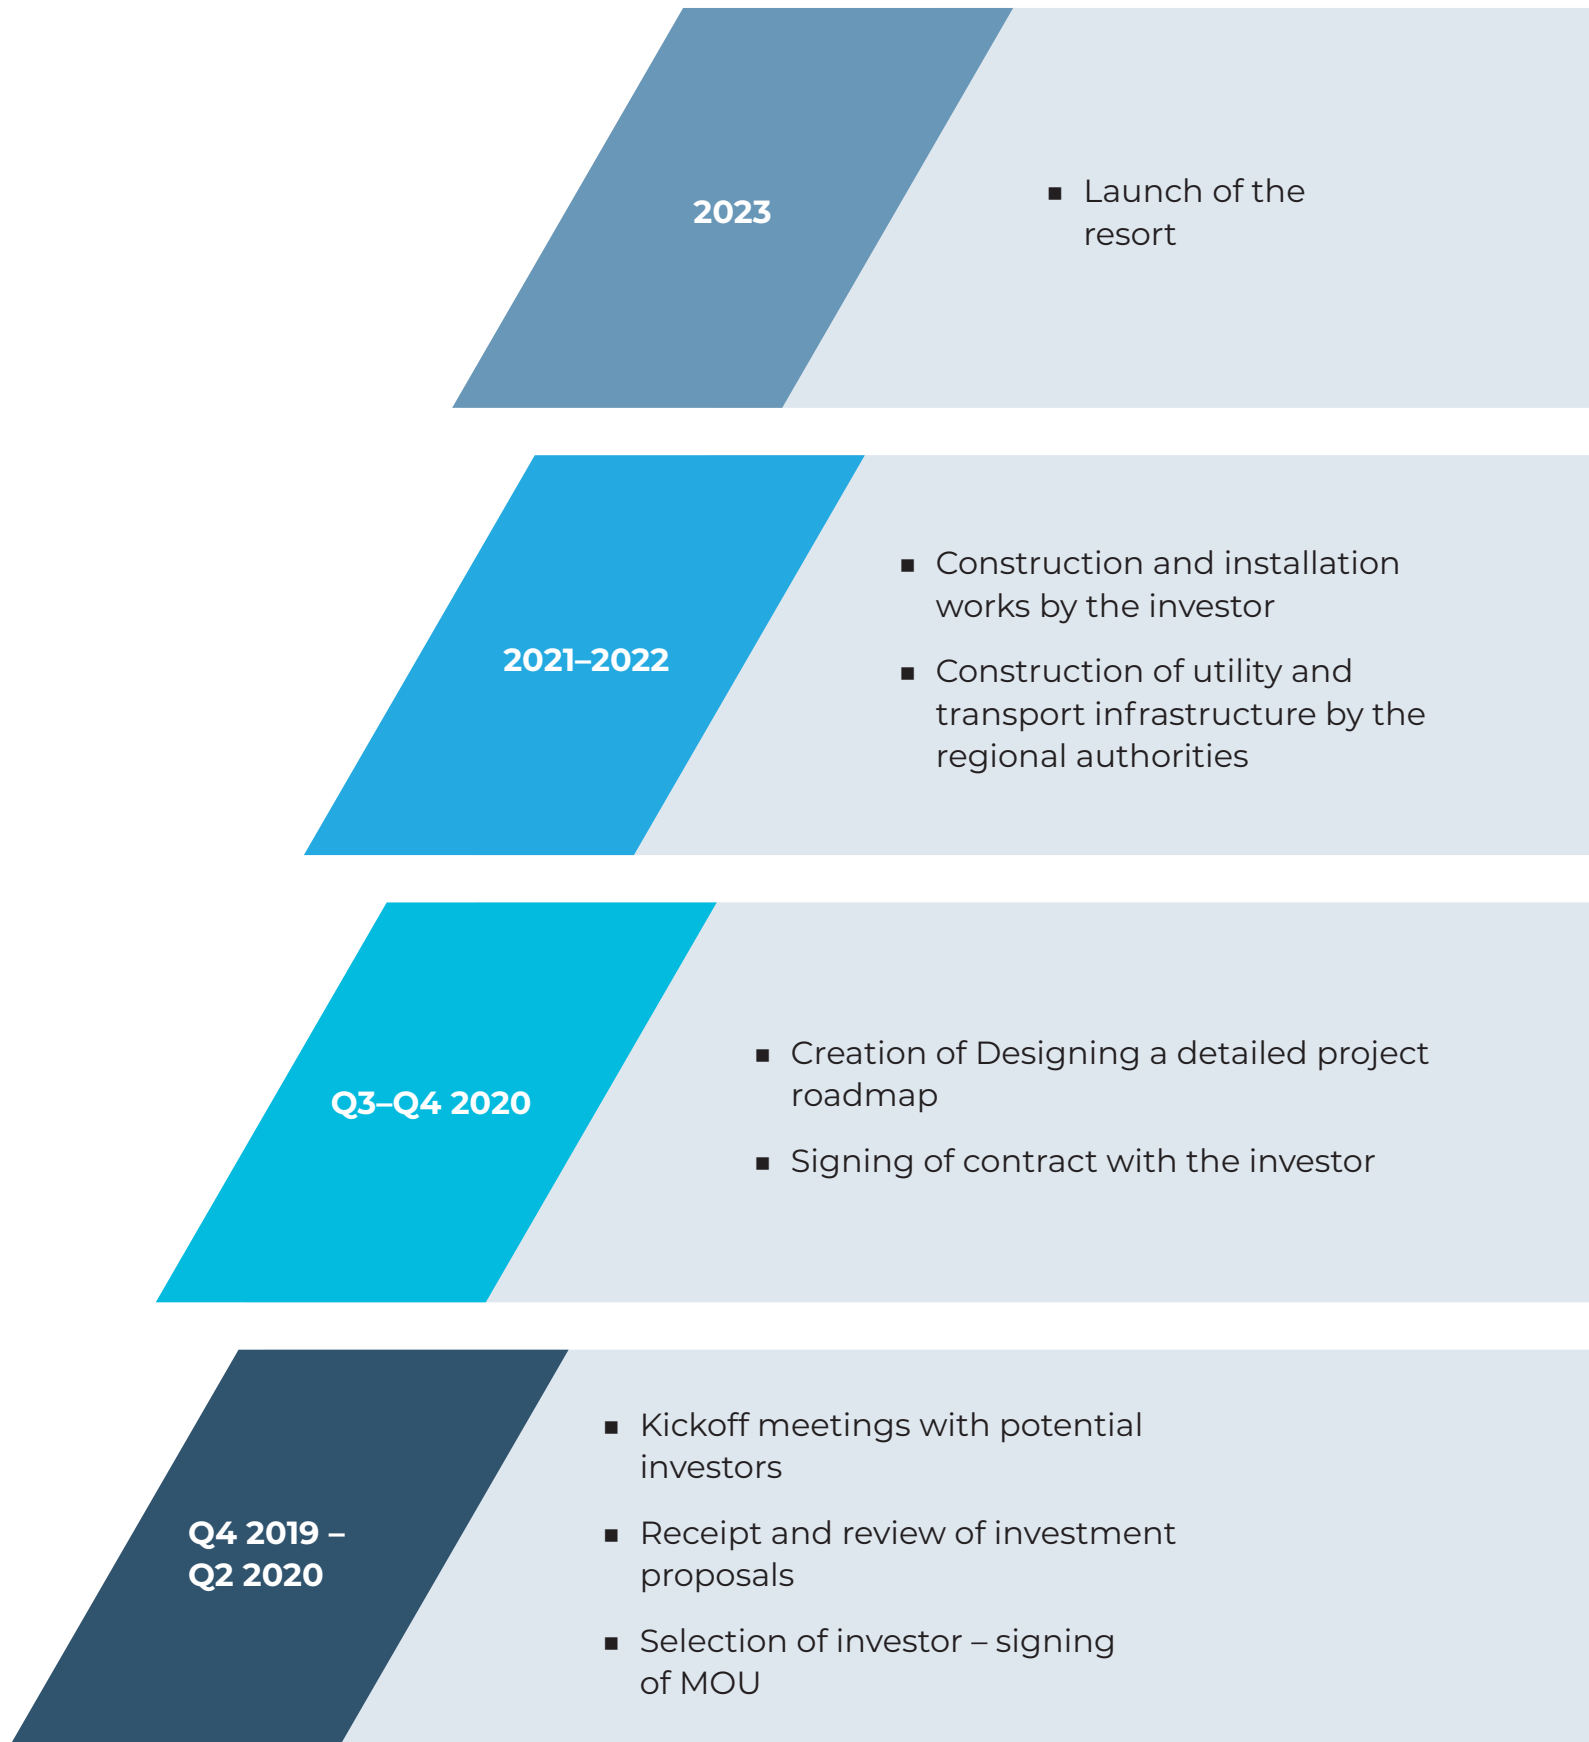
2023

▪ Launch of the resort

2021–2022

▪ Construction and installation works by the investor

▪ Construction of utility and transport infrastructure by the regional authorities

Q3–Q4 2020

▪ Creation of Designing a detailed project roadmap

▪ Signing of contract with the investor

Q4 2019 – Q2 2020

▪ Kickoff meetings with potential investors

▪ Receipt and review of investment proposals

▪ Selection of investor – signing of MOU